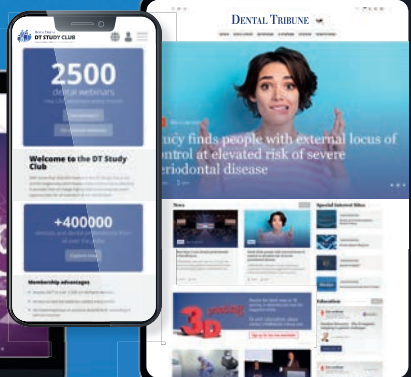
DT STUDY CLUB

2500

dental webinars

Welcome to the DT Study Club

+400000

Membership advantages

DENTAL TRIBUNE

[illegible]tudy finds people with external locus of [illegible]ontrol at elevated risk of severe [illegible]eriodontal disease

News

Special Interest Sites

Education

3D